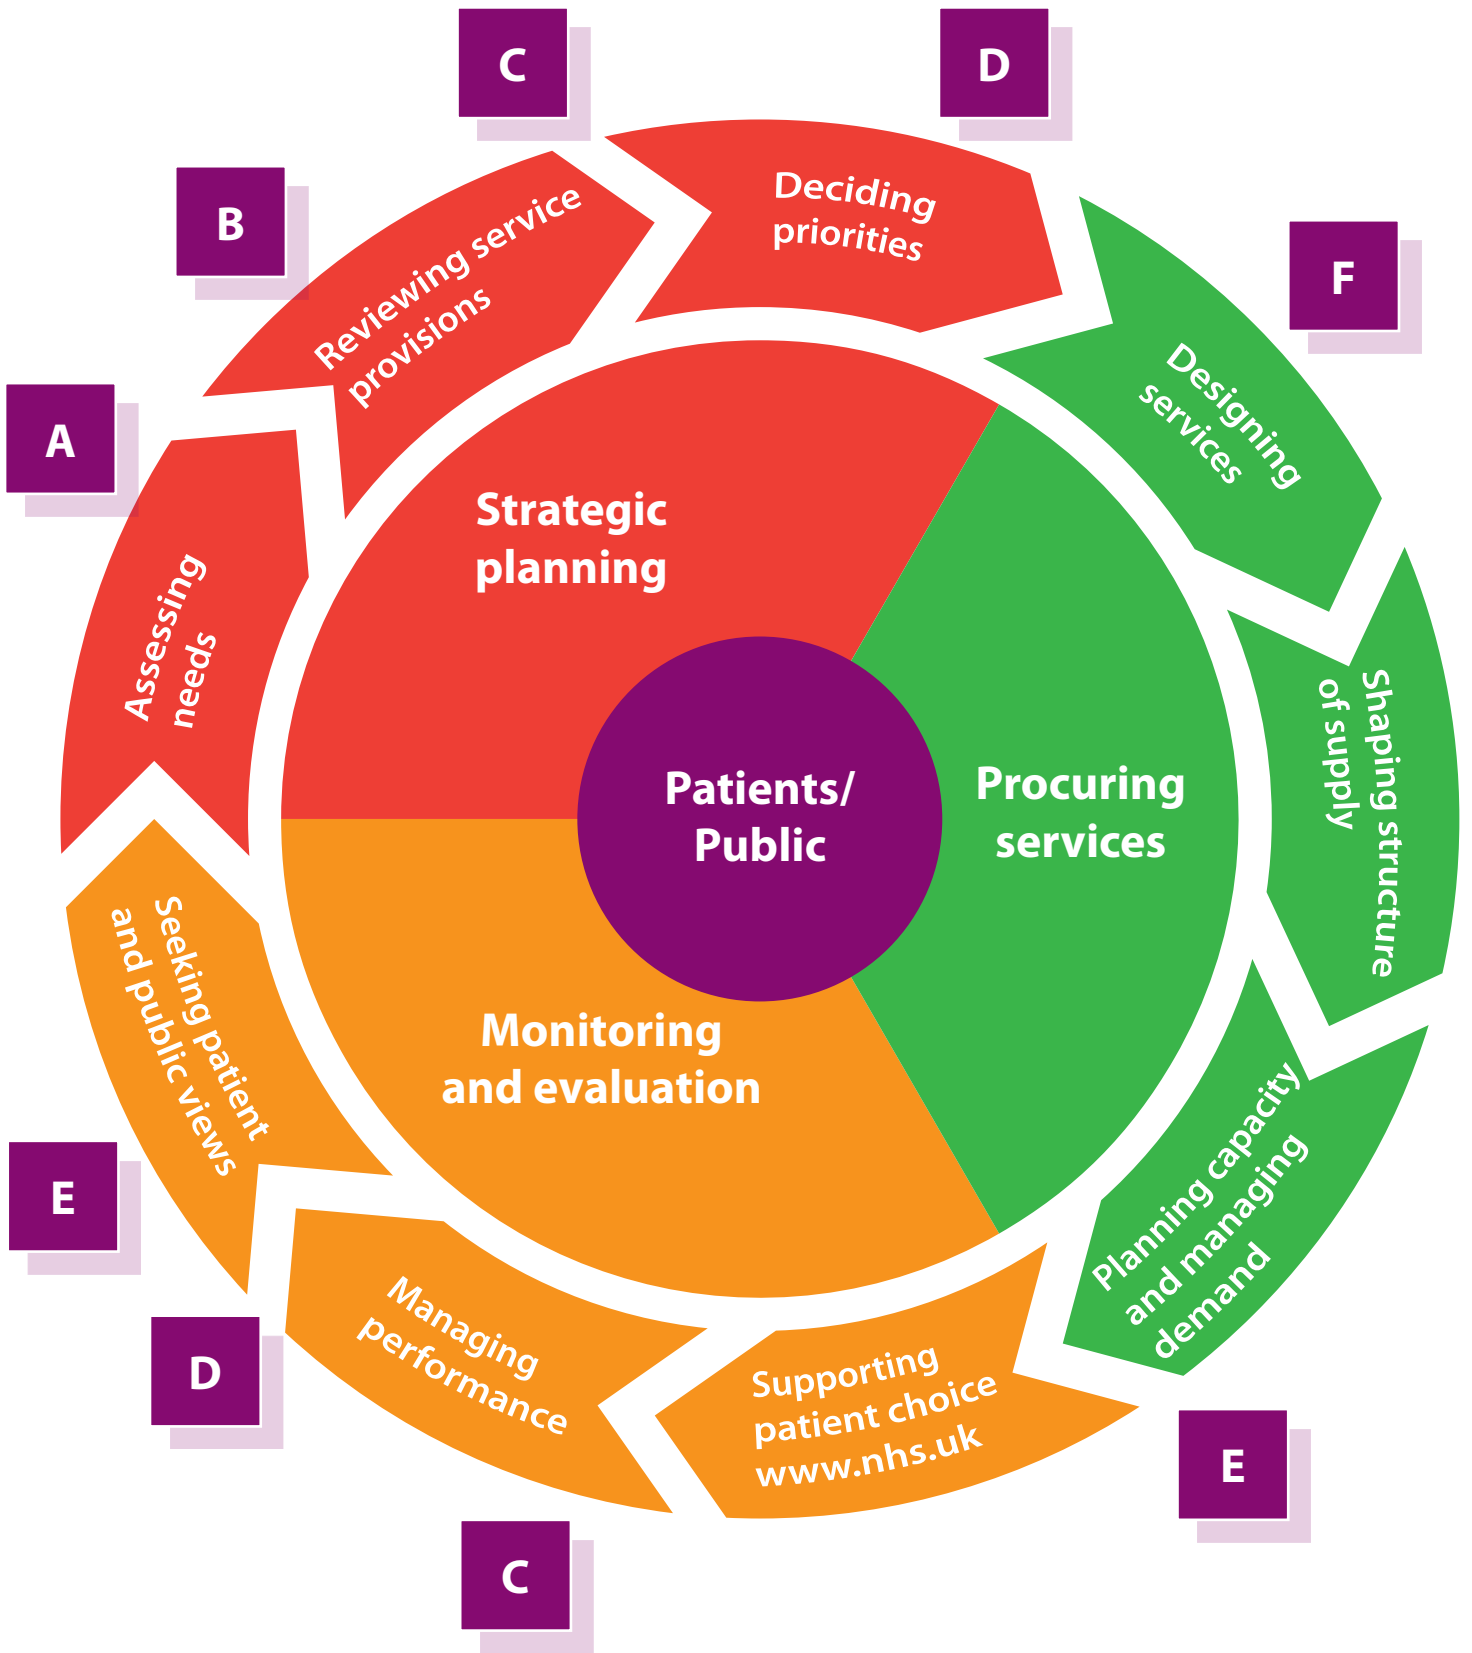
C

D

B

Reviewing service provisions

Deciding priorities

F

A

Designing services

Assessing needs

Strategic planning

Shaping structure of supply

Patients/ Public

Procuring services

Seeking patient and public views

Monitoring and evaluation

E

Planning capacity and managing demand

Managing performance

D

Supporting patient choice www.nhs.uk

E

C